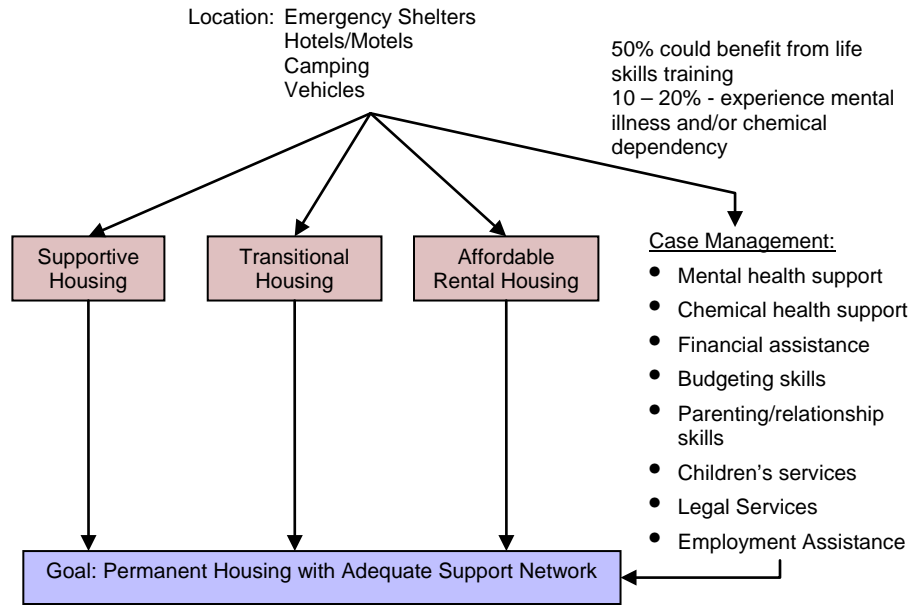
Location: Emergency Shelters
Hotels/Motels
Camping
Vehicles

50% could benefit from life skills training
10 – 20% - experience mental illness and/or chemical dependency

Supportive Housing

Transitional Housing

Affordable Rental Housing

Case Management:
• Mental health support
• Chemical health support
• Financial assistance
• Budgeting skills
• Parenting/relationship skills
• Children's services
• Legal Services
• Employment Assistance

Goal: Permanent Housing with Adequate Support Network